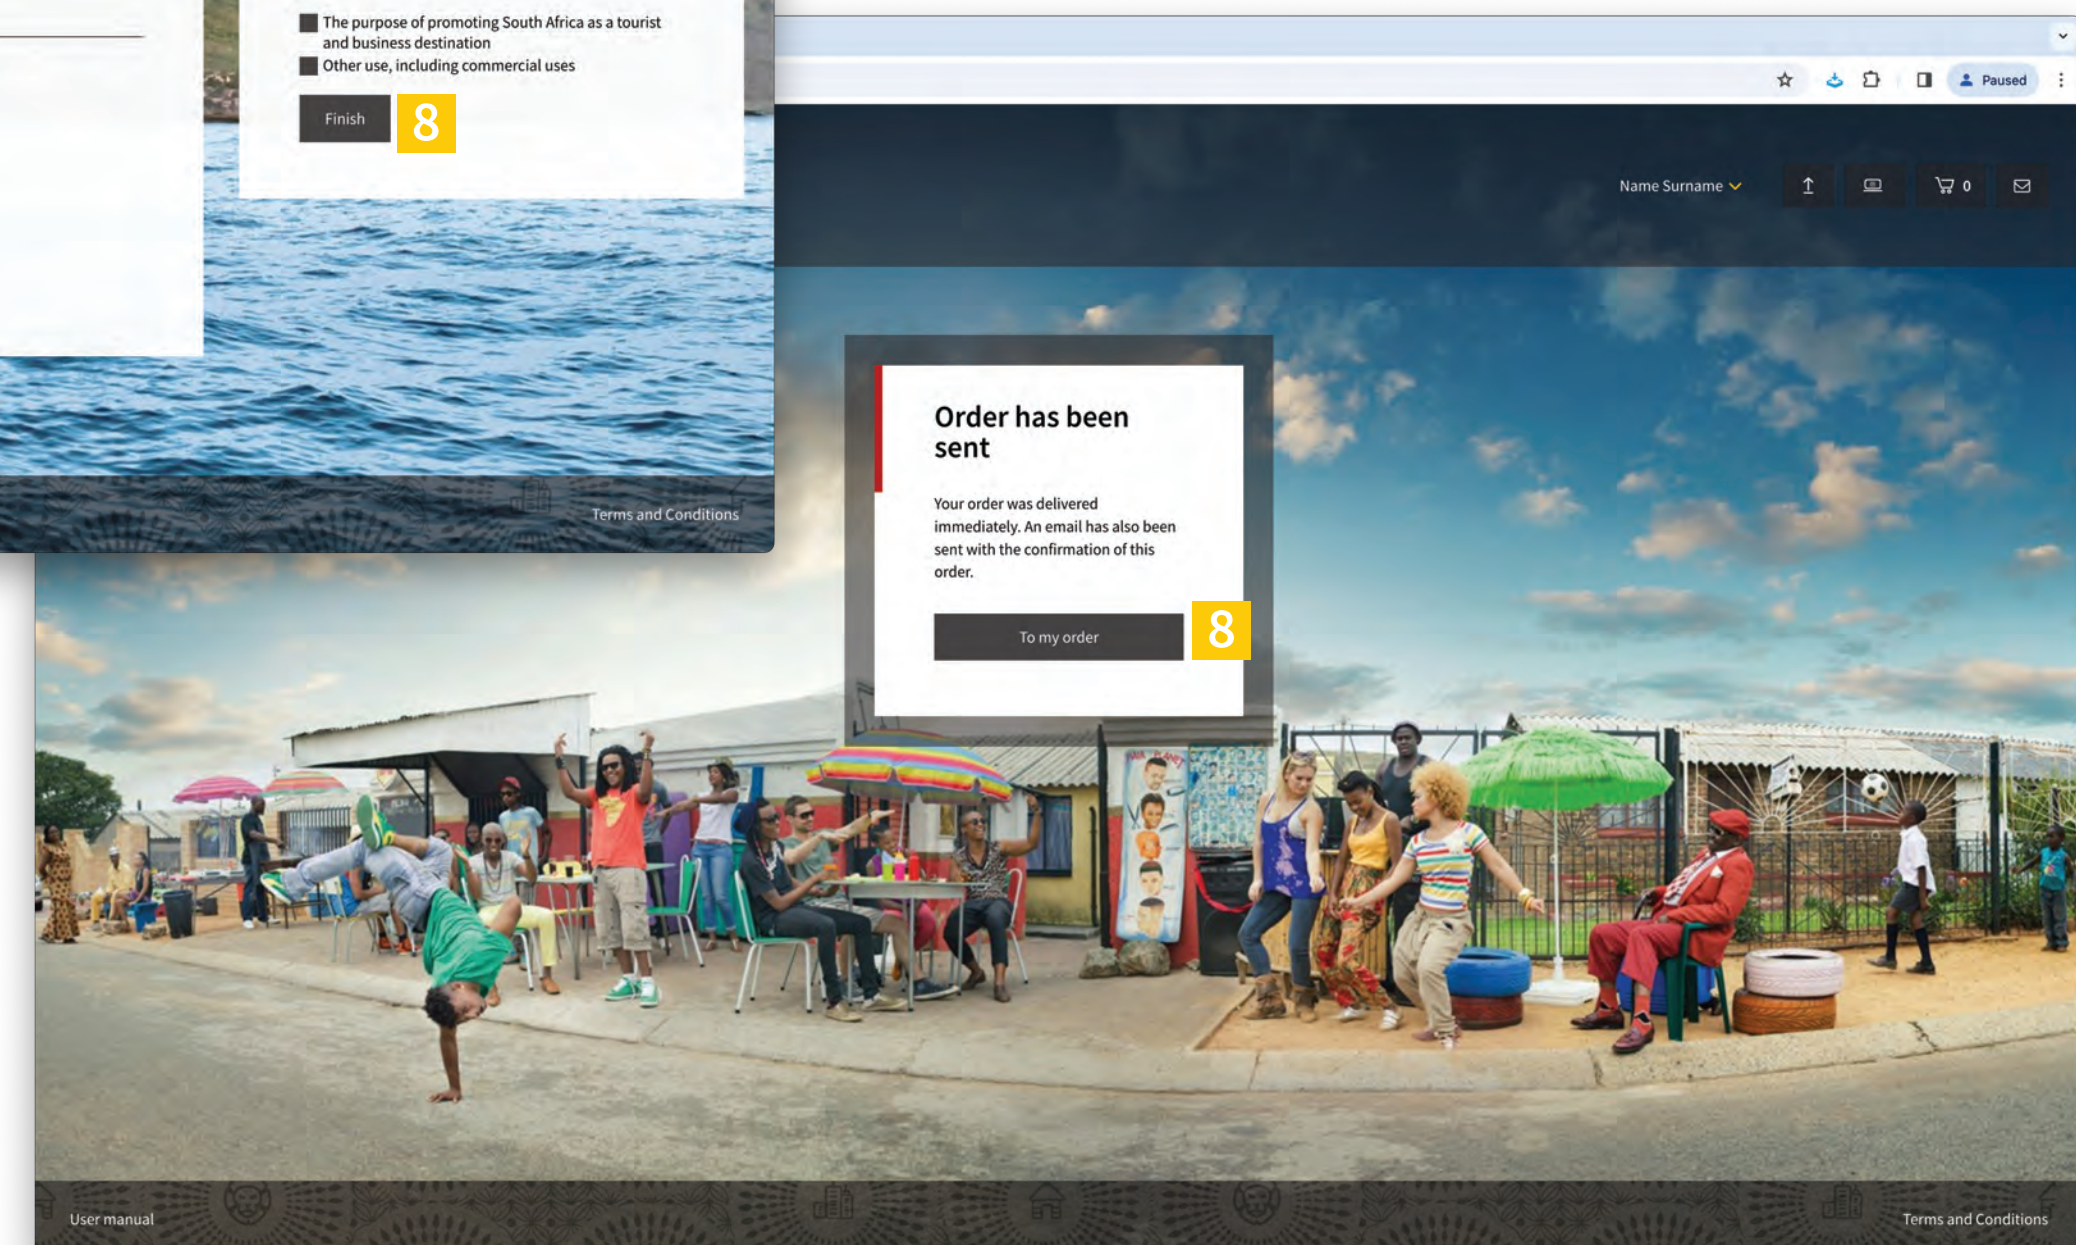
The purpose of promoting South Africa as a tourist and business destination

Other use, including commercial uses

Finish

8

Terms and Conditions

Paused

Name Surname

0

Order has been sent

Your order was delivered immediately. An email has also been sent with the confirmation of this order.

To my order

8

User manual

Terms and Conditions